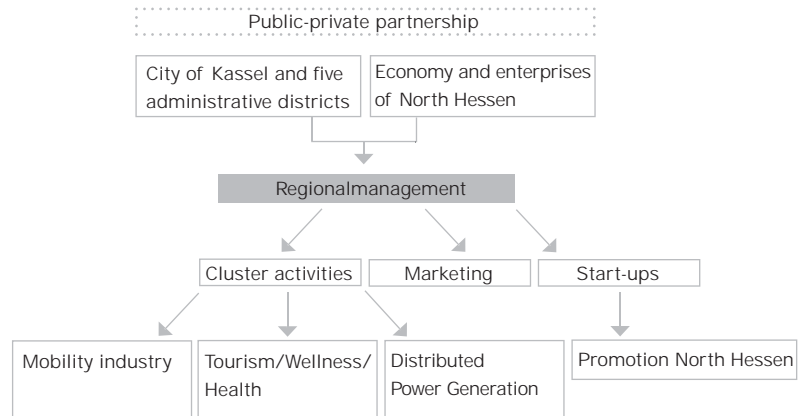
Public-private partnership

City of Kassel and five administrative districts

Economy and enterprises of North Hessen

Regionalmanagement

Cluster activities

Marketing

Start-ups

Mobility industry

Tourism/Wellness/ Health

Distributed Power Generation

Promotion North Hessen